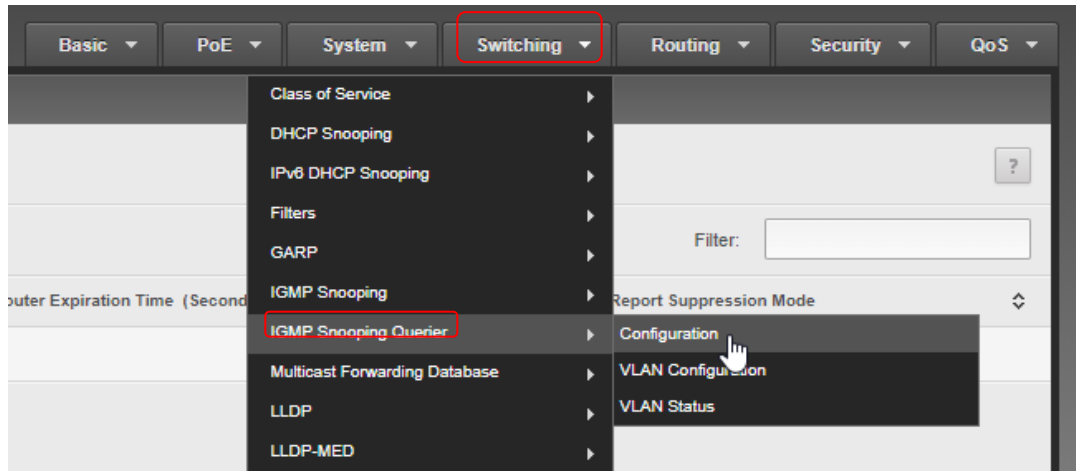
Basic ▼ PoE ▼ System ▼ Switching ▼ Routing ▼ Security ▼ QoS ▼

Class of Service
DHCP Snooping
IPv6 DHCP Snooping
Filters
GARP
IGMP Snooping
IGMP Snooping Querier
Multicast Forwarding Database
LLDP
LLDP-MED

?

Filter:

outer Expiration Time (Second

Report Suppression Mode

Configuration
VLAN Configuration
VLAN Status